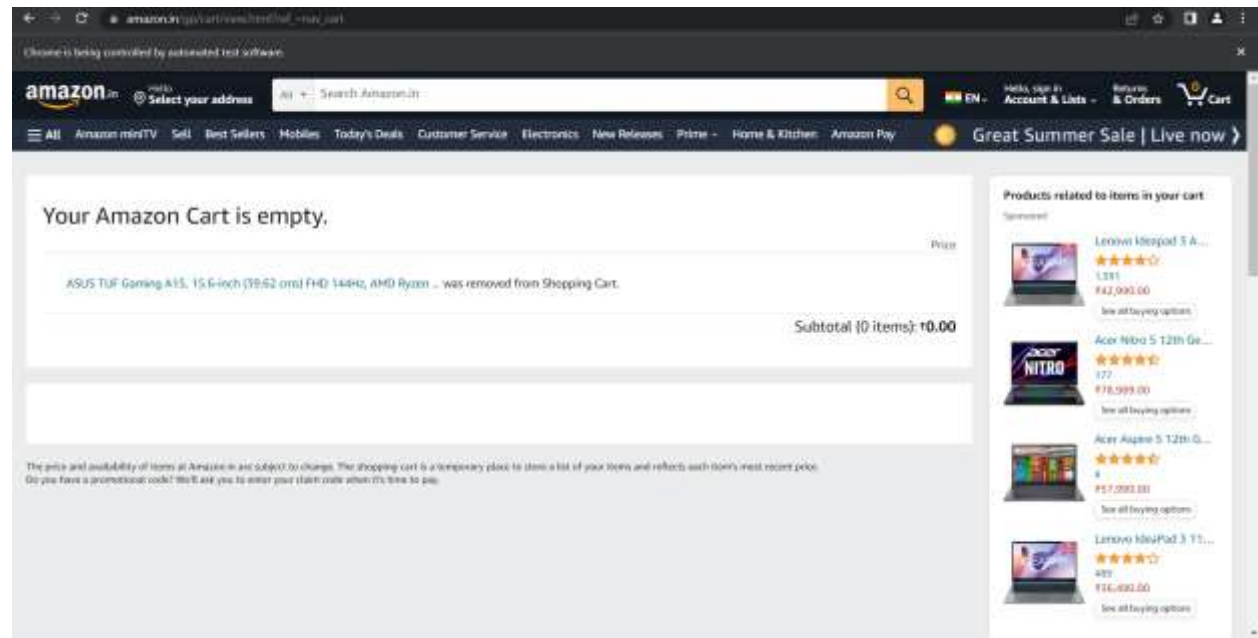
amazon.in/gp/cart/view.html?ref_=nav_cart

Chrome is being controlled by automated test software.

amazon.in Hello Select your address All Search Amazon.in EN Hello, sign in Account & Lists Returns & Orders 0 Cart

All Amazon miniTV Sell Best Sellers Mobiles Today's Deals Customer Service Electronics New Releases Prime Home & Kitchen Amazon Pay Great Summer Sale | Live now

Your Amazon Cart is empty.

Price

ASUS TUF Gaming A15, 15.6-inch (39.62 cms) FHD 144Hz, AMD Ryzen ... was removed from Shopping Cart.

Subtotal (0 items): ₹0.00

The price and availability of items at Amazon.in are subject to change. The shopping cart is a temporary place to store a list of your items and reflects each item's most recent price.
Do you have a promotional code? We'll ask you to enter your claim code when it's time to pay.

Products related to items in your cart
Sponsored

Lenovo Ideapad 3 A...
1,391
₹42,990.00
See all buying options

Acer Nitro 5 12th Ge...
177
₹78,999.00
See all buying options

Acer Aspire 5 12th G...
8
₹57,990.00
See all buying options

Lenovo IdeaPad 3 11...
489
₹36,490.00
See all buying options